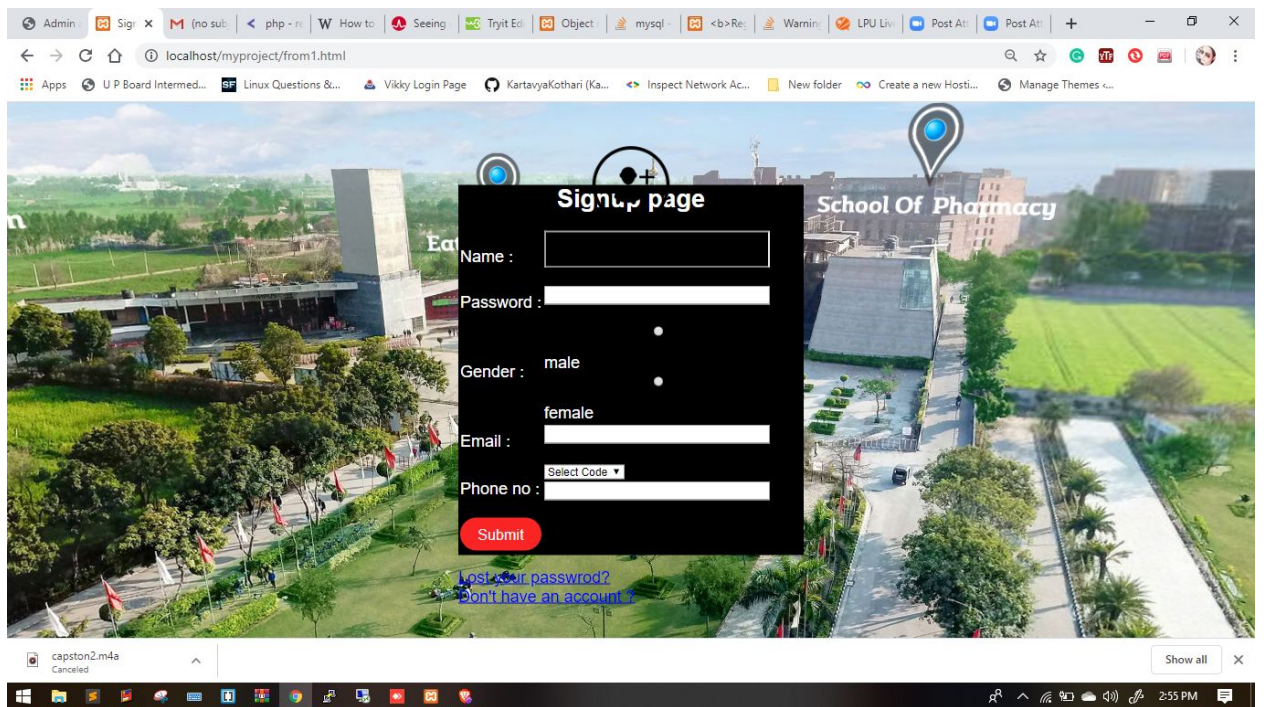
Admin | Sign × | (no sub | php - re | How to | Seeing | Tryit Ed | Object | mysql | <b>Re | Warning | LPU Liv | Post Att | Post Att | +

localhost/myproject/from1.html

Apps | U P Board Intermed... | Linux Questions &... | Vikky Login Page | KartavyaKothari (Ka... | Inspect Network Ac... | New folder | Create a new Hosti... | Manage Themes <...

n

Eat

School Of Pharmacy

Signup page

Name :

Password :

Gender : male female

Email :

Select Code ▾

Phone no :

Submit

Lost your passwrod?
Don't have an account ?

capston2.m4a
Canceled

Show all ×

2:55 PM